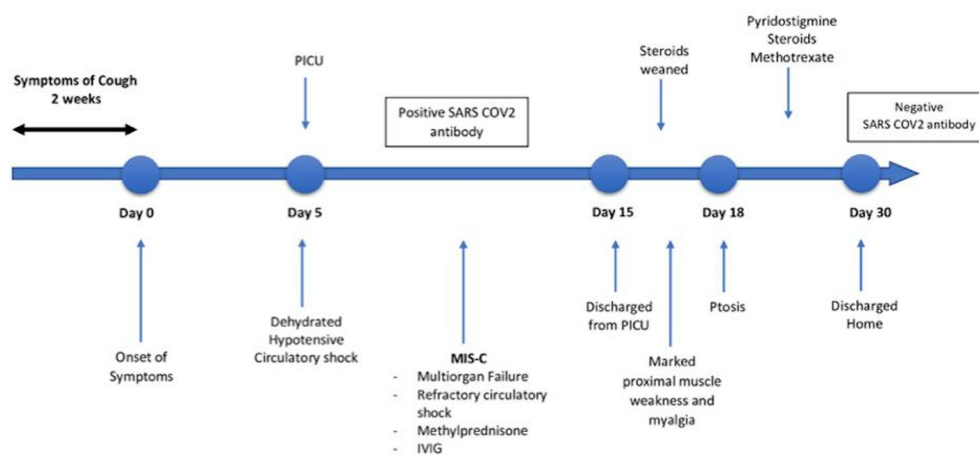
Symptoms of Cough
2 weeks

PICU

Positive SARS COV2 antibody

Steroids weaned

Pyridostigmine
Steroids
Methotrexate

Negative
SARS COV2 antibody

Day 0

Day 5

Day 15

Day 18

Day 30

Onset of Symptoms

Dehydrated
Hypotensive
Circulatory shock

MIS-C
- Multiorgan Failure
- Refractory circulatory shock
- Methylprednisone
- IVIG

Discharged from PICU

Marked proximal muscle weakness and myalgia

Ptosis

Discharged Home